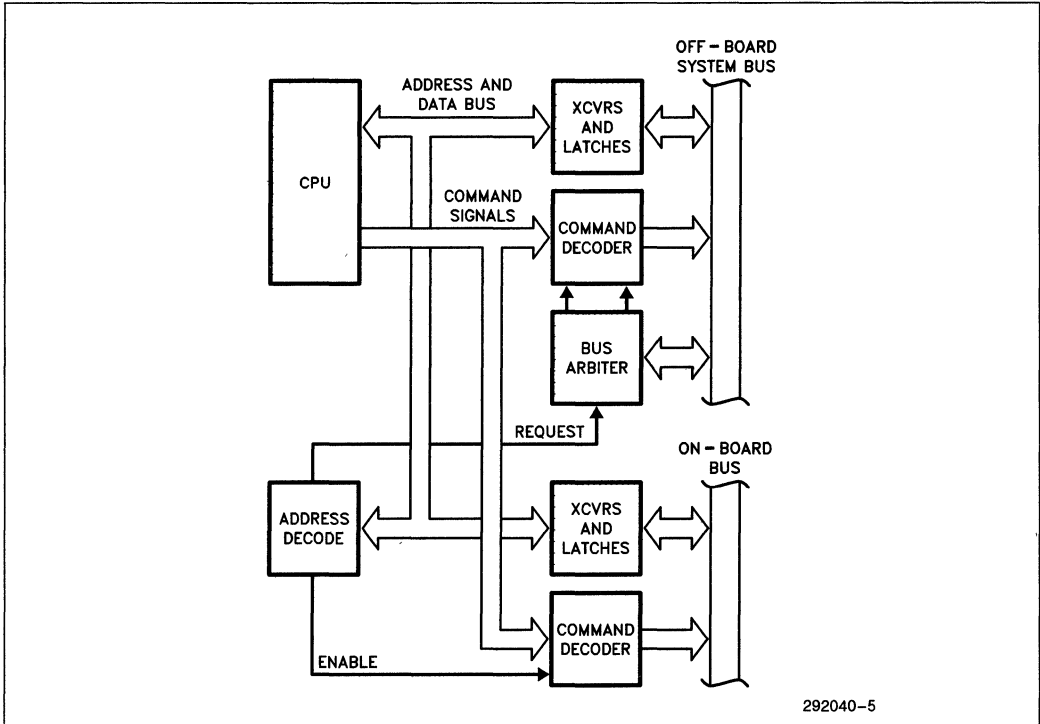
OFF – BOARD SYSTEM BUS

ADDRESS AND DATA BUS

XCVRS AND LATCHES

CPU

COMMAND SIGNALS

COMMAND DECODER

BUS ARBITER

REQUEST

ON – BOARD BUS

ADDRESS DECODE

XCVRS AND LATCHES

COMMAND DECODER

ENABLE

292040–5